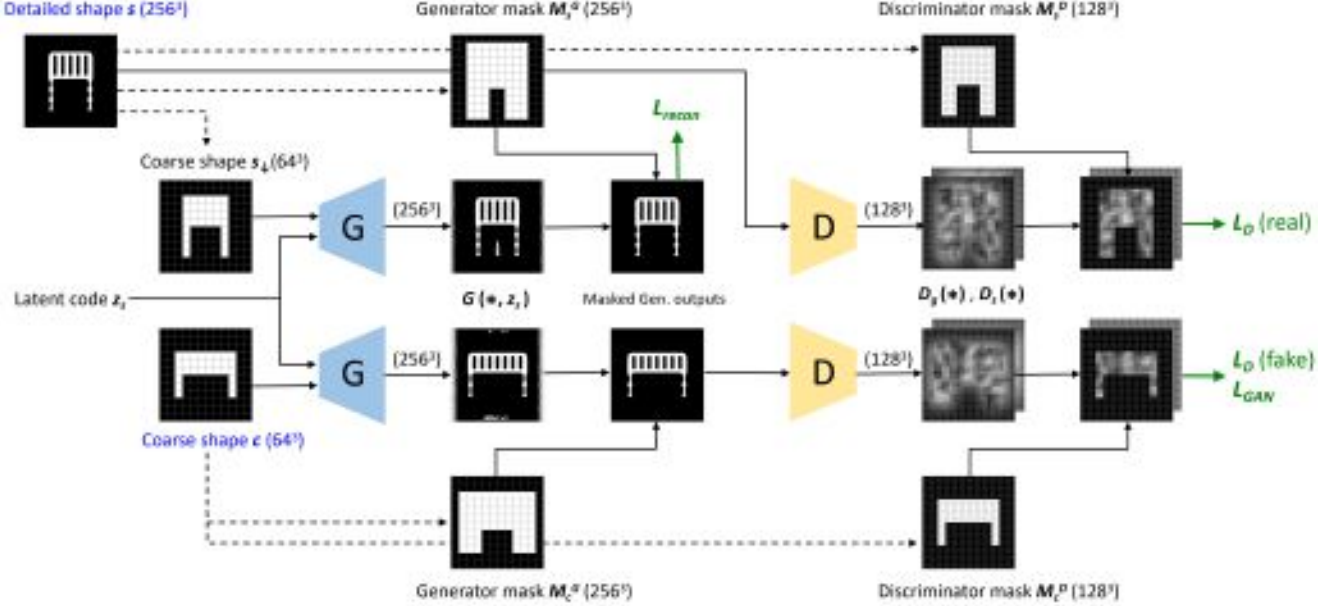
Detailed shape $s$ ($256^3$)

Generator mask $M_s^G$ ($256^3$)

Discriminator mask $M_s^D$ ($128^3$)

$L_{recon}$

Coarse shape $s_\downarrow$ ($64^3$)

G

($256^3$)

D

($128^3$)

$L_D$ (real)

Latent code $z_s$

$G(*, z_s)$

Masked Gen. outputs

$D_g(*)$ , $D_l(*)$

G

($256^3$)

D

($128^3$)

$L_D$ (fake)

$L_{GAN}$

Coarse shape $c$ ($64^3$)

Generator mask $M_c^G$ ($256^3$)

Discriminator mask $M_c^D$ ($128^3$)